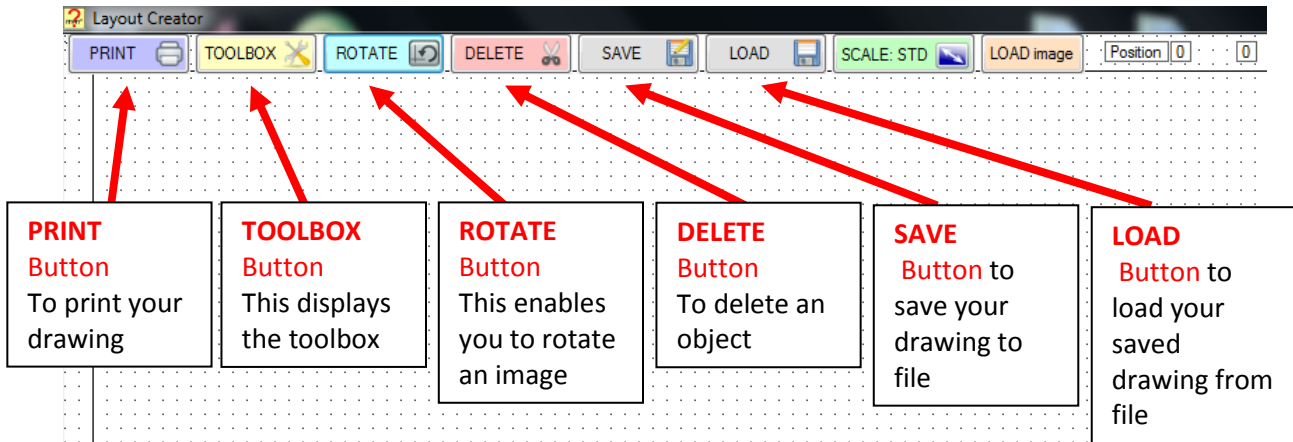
Layout Creator

PRINT TOOLBOX ROTATE DELETE SAVE LOAD SCALE: STD LOAD image Position 0 0

PRINT Button To print your drawing

TOOLBOX Button This displays the toolbox

ROTATE Button This enables you to rotate an image

DELETE Button To delete an object

SAVE Button to save your drawing to file

LOAD Button to load your saved drawing from file